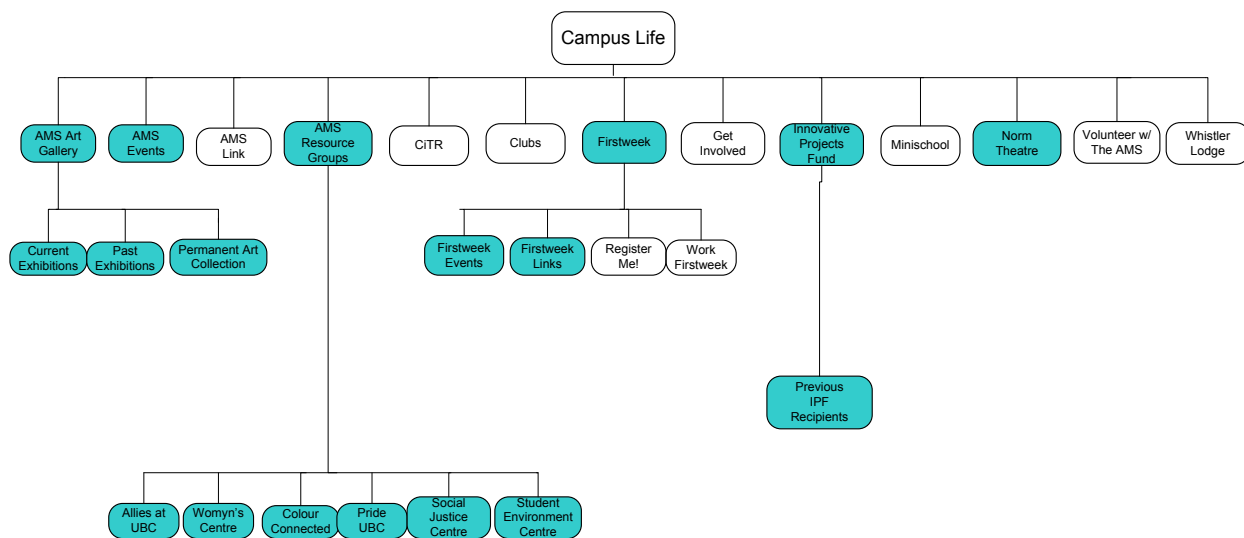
Campus Life

AMS Art Gallery

Current Exhibitions

Past Exhibitions

Permanent Art Collection

AMS Events

AMS Link

AMS Resource Groups

Allies at UBC

Womyn's Centre

Colour Connected

Pride UBC

Social Justice Centre

Student Environment Centre

CiTR

Clubs

Firstweek

Firstweek Events

Firstweek Links

Register Me!

Work Firstweek

Get Involved

Innovative Projects Fund

Previous IPF Recipients

Minischool

Norm Theatre

Volunteer w/ The AMS

Whistler Lodge